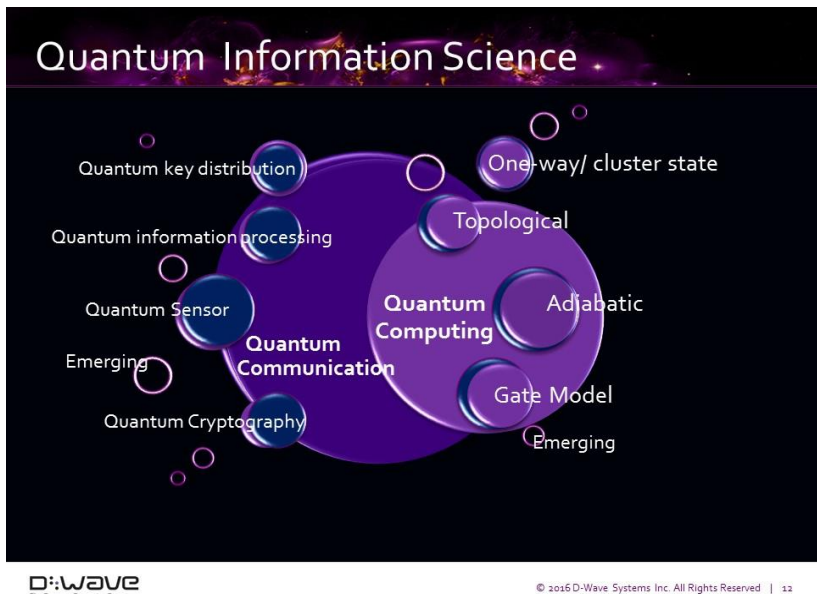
Quantum Information Science

Quantum key distribution

Quantum information processing

Quantum Sensor

Emerging

Quantum Cryptography

Quantum Communication

One-way/ cluster state

Topological

Quantum Computing

Adiabatic

Gate Model

Emerging

D:WAVE

© 2016 D-Wave Systems Inc. All Rights Reserved | 12